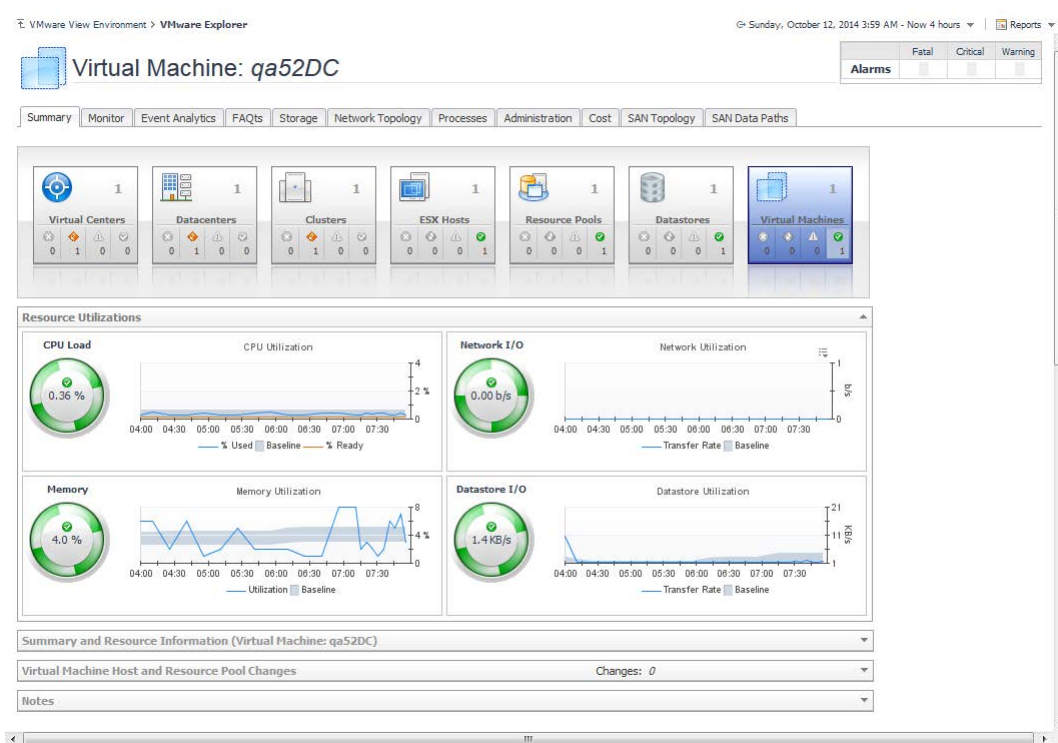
VMware View Environment > VMware Explorer

Sunday, October 12, 2014 3:59 AM - Now 4 hours | Reports

Virtual Machine: qa52DC

| | Fatal | Critical | Warning |
|---|---|---|---|
| Alarms | | | |

Summary | Monitor | Event Analytics | FAQts | Storage | Network Topology | Processes | Administration | Cost | SAN Topology | SAN Data Paths

| Virtual Centers 1 | Datacenters 1 | Clusters 1 | ESX Hosts 1 | Resource Pools 1 | Datastores 1 | Virtual Machines 1 |
|---|---|---|---|---|---|---|
| 0 1 0 0 | 0 1 0 0 | 0 1 0 0 | 0 0 0 1 | 0 0 0 1 | 0 0 0 1 | 0 0 0 1 |

Resource Utilizations

CPU Load
0.36 %
CPU Utilization
4
2 %
0
04:00 04:30 05:00 05:30 06:00 06:30 07:00 07:30
% Used Baseline % Ready

Network I/O
0.00 b/s
Network Utilization
1
b/s
0
04:00 04:30 05:00 05:30 06:00 06:30 07:00 07:30
Transfer Rate Baseline

Memory
4.0 %
Memory Utilization
8
4 %
0
04:00 04:30 05:00 05:30 06:00 06:30 07:00 07:30
Utilization Baseline

Datastore I/O
1.4 KB/s
Datastore Utilization
21
11 KB/s
1
04:00 04:30 05:00 05:30 06:00 06:30 07:00 07:30
Transfer Rate Baseline

Summary and Resource Information (Virtual Machine: qa52DC)

Virtual Machine Host and Resource Pool Changes
Changes: 0

Notes